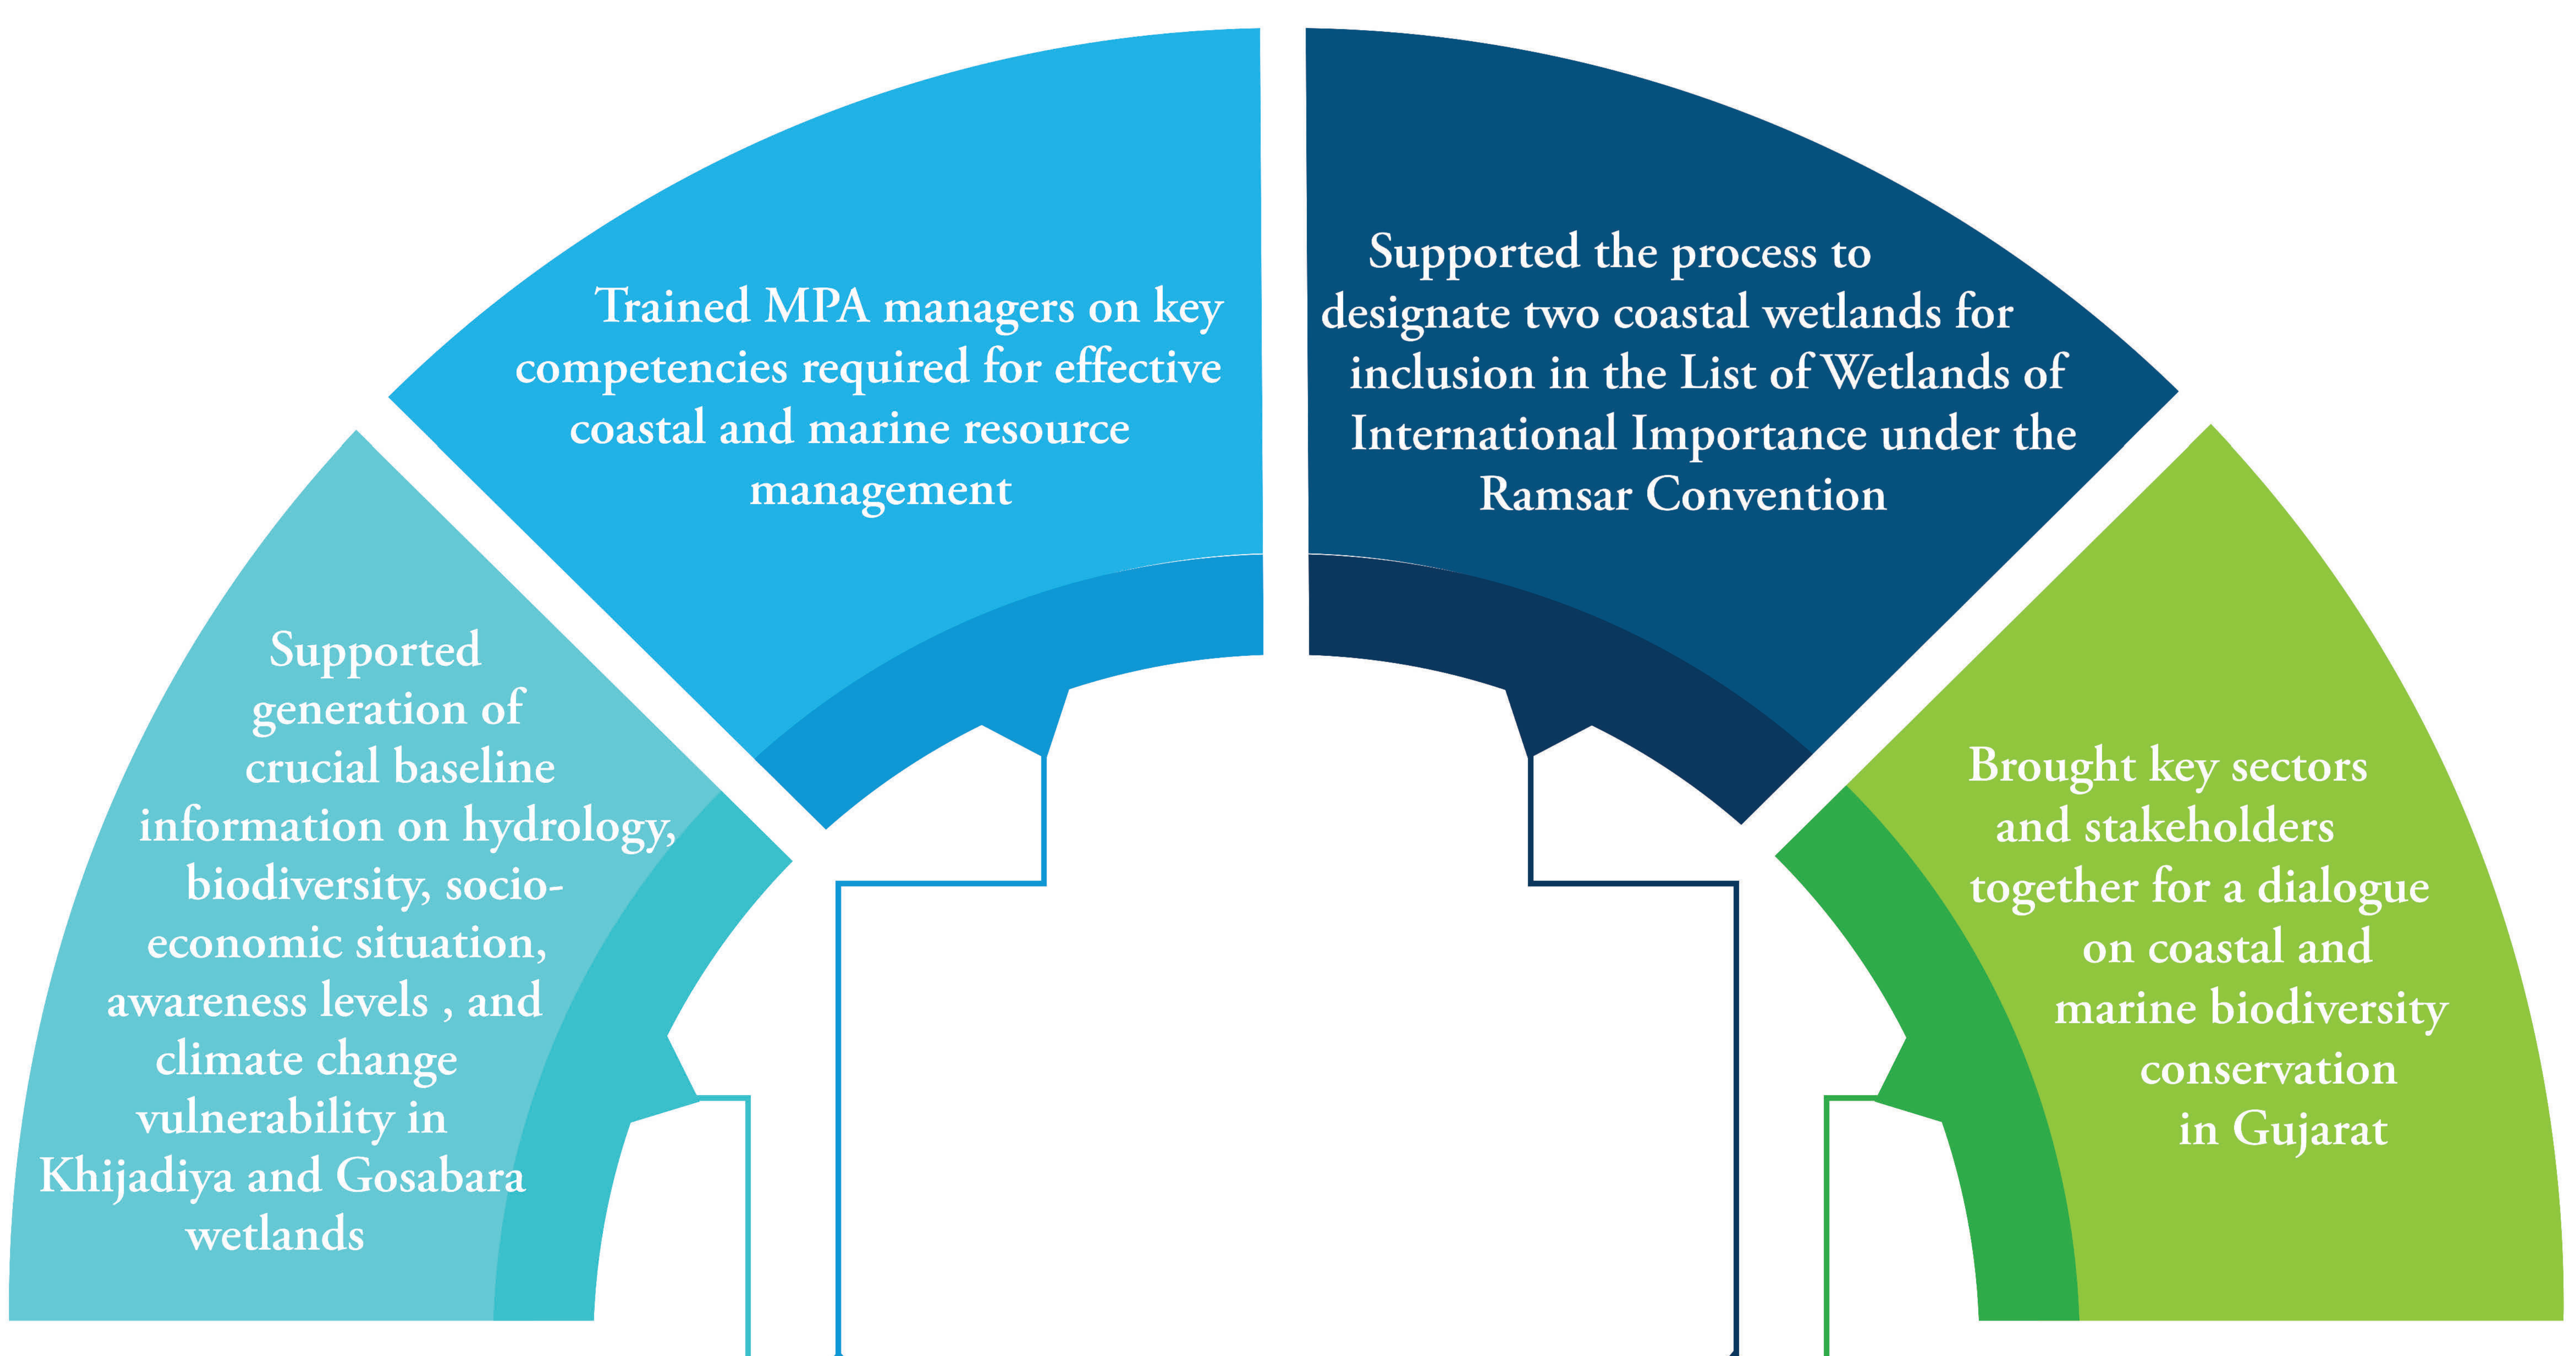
Supported generation of crucial baseline information on hydrology, biodiversity, socio-economic situation, awareness levels , and climate change vulnerability in Khijadiya and Gosabara wetlands

Trained MPA managers on key competencies required for effective coastal and marine resource management

Supported the process to designate two coastal wetlands for inclusion in the List of Wetlands of International Importance under the Ramsar Convention

Brought key sectors and stakeholders together for a dialogue on coastal and marine biodiversity conservation in Gujarat